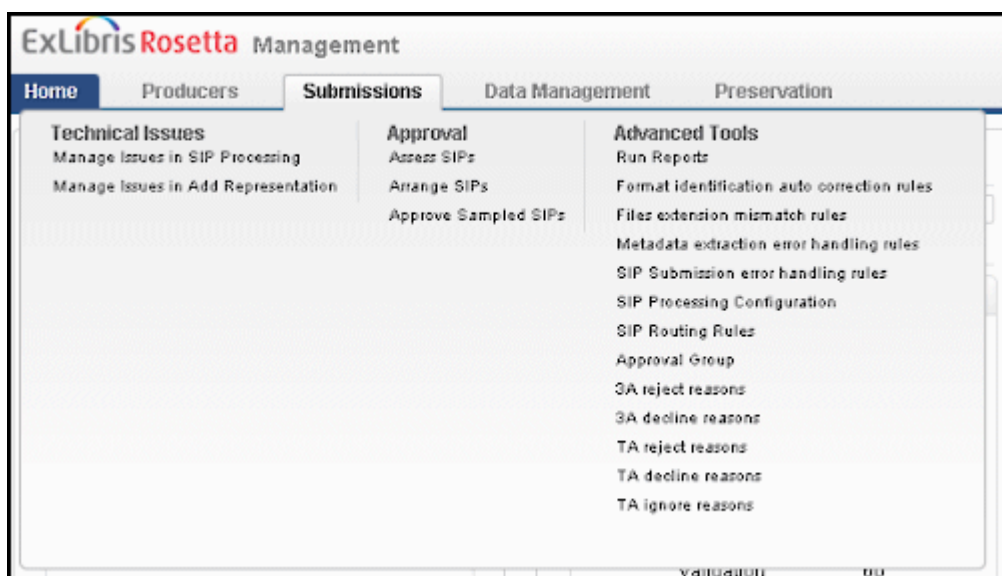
ExLibris Rosetta Management

Home Producers Submissions Data Management Preservation

Technical Issues
Manage Issues in SIP Processing
Manage Issues in Add Representation

Approval
Assess SIPs
Arrange SIPs
Approve Sampled SIPs

Advanced Tools
Run Reports
Format identification auto correction rules
Files extension mismatch rules
Metadata extraction error handling rules
SIP Submission error handling rules
SIP Processing Configuration
SIP Routing Rules
Approval Group
3A reject reasons
3A decline reasons
TA reject reasons
TA decline reasons
TA ignore reasons

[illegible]